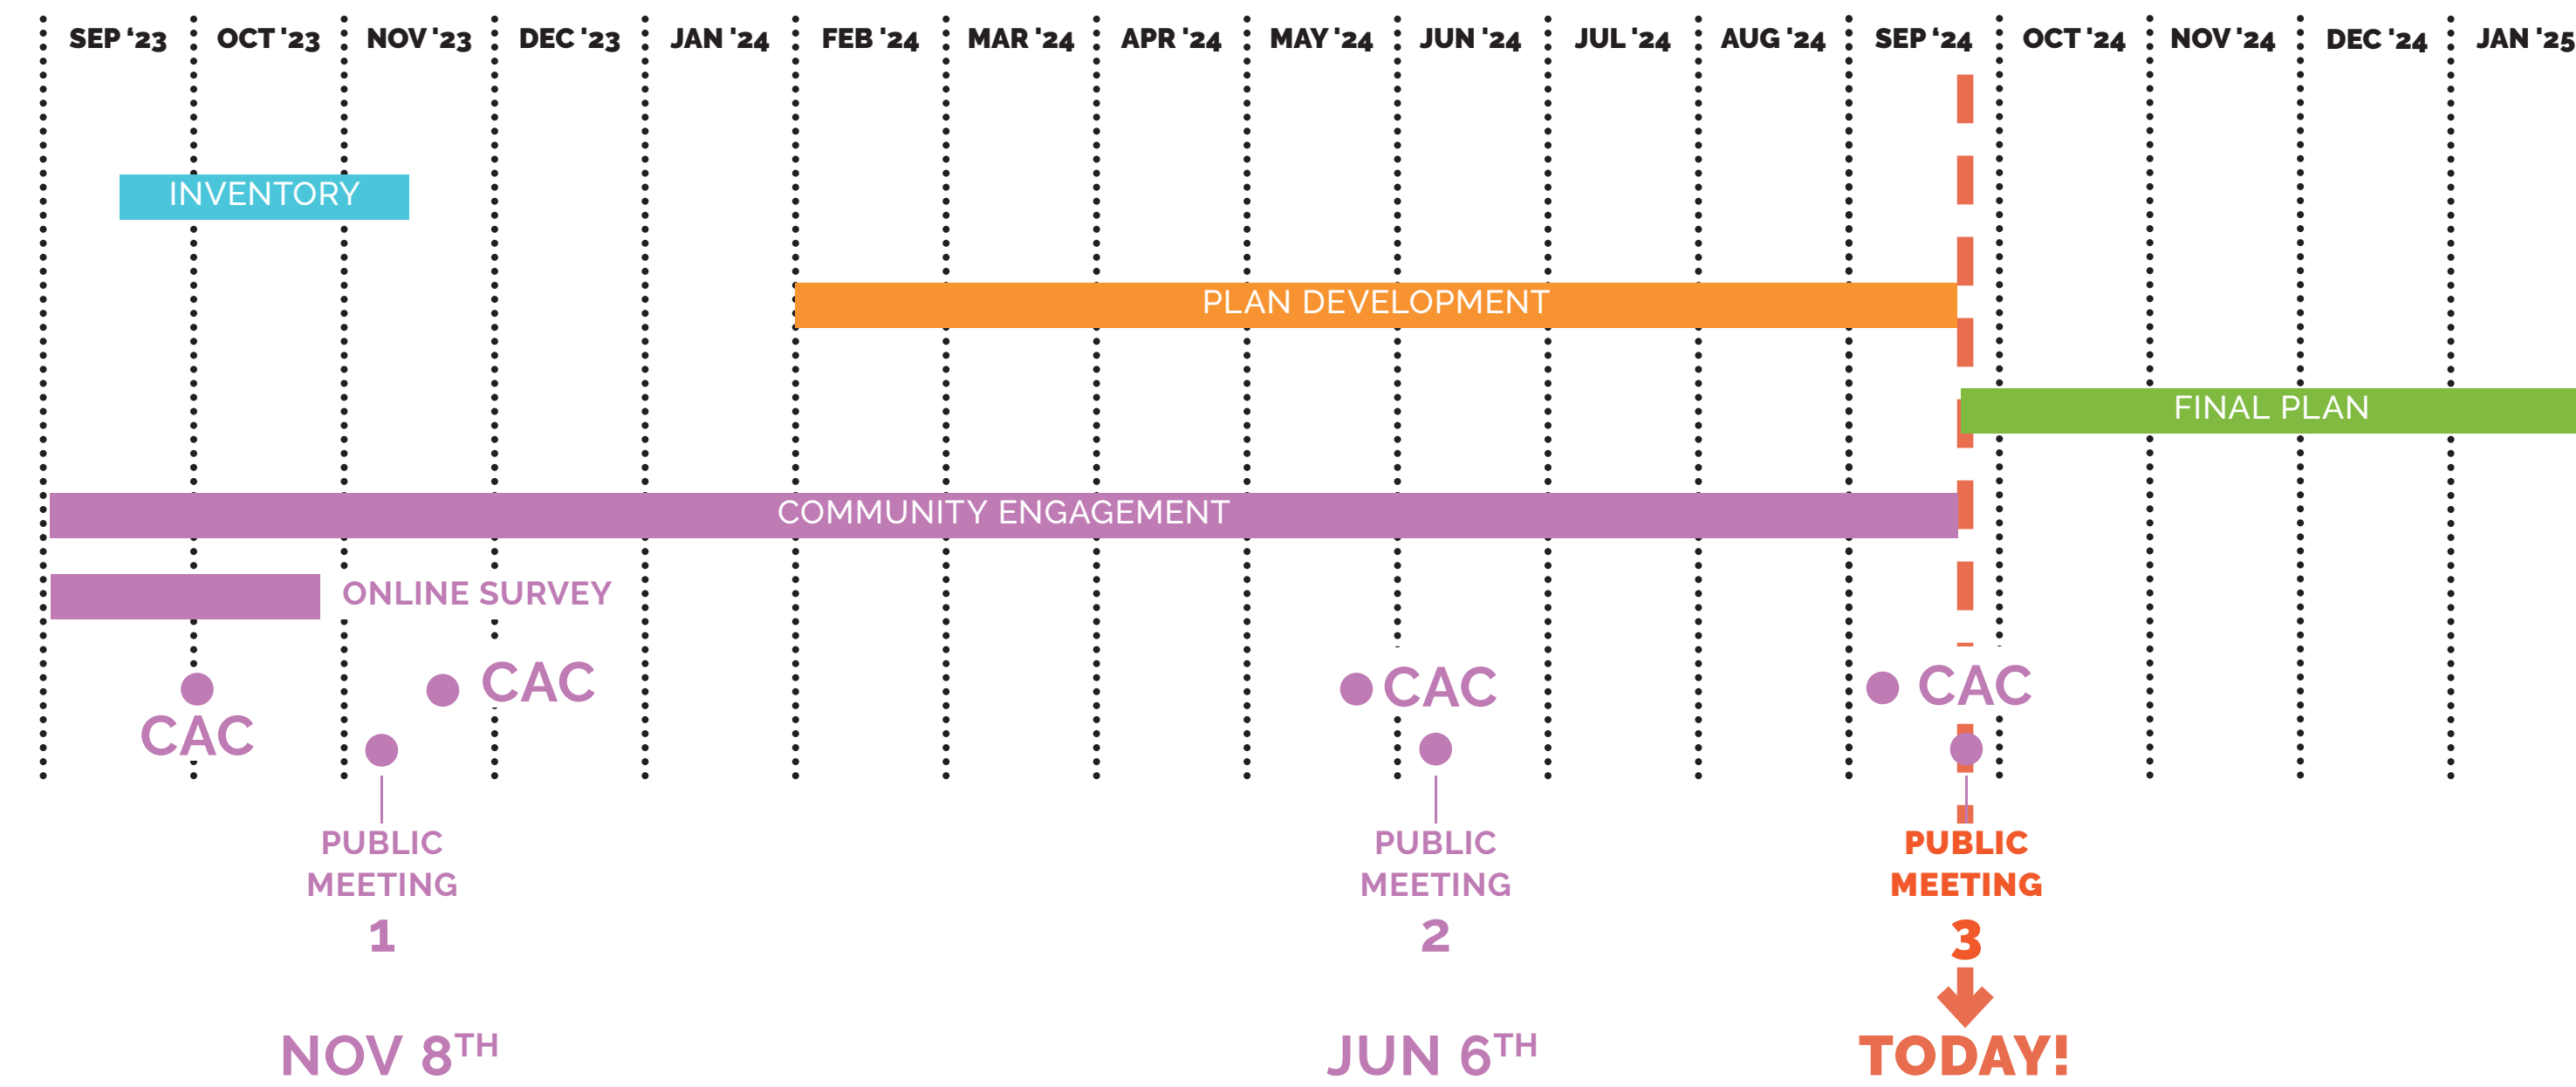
SEP '23 OCT '23 NOV '23 DEC '23 JAN '24 FEB '24 MAR '24 APR '24 MAY '24 JUN '24 JUL '24 AUG '24 SEP '24 OCT '24 NOV '24 DEC '24 JAN '25

INVENTORY

PLAN DEVELOPMENT

FINAL PLAN

COMMUNITY ENGAGEMENT

ONLINE SURVEY

CAC

CAC

CAC

CAC

PUBLIC MEETING 1

NOV 8$^{TH}$

PUBLIC MEETING 2

JUN 6$^{TH}$

PUBLIC MEETING 3

TODAY!